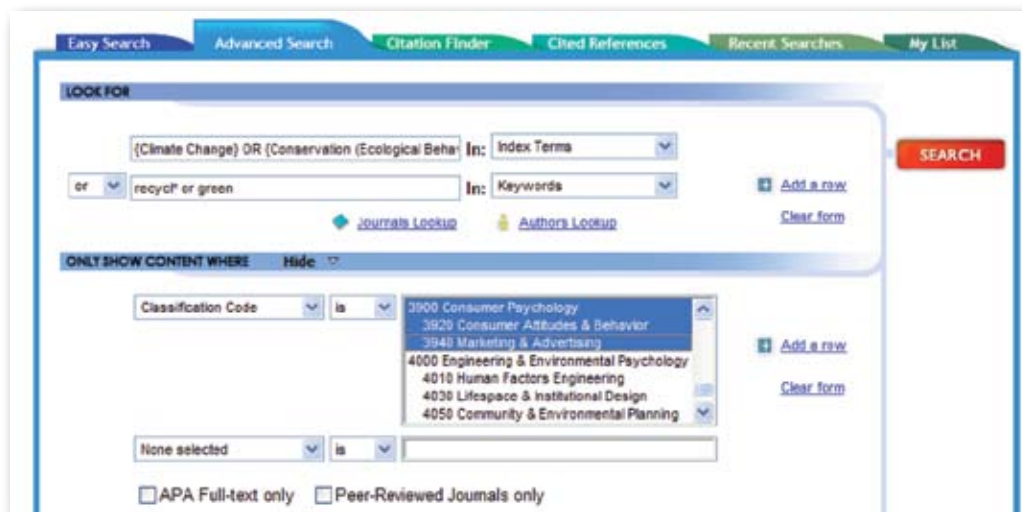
Easy Search Advanced Search Citation Finder Cited References Recent Searches My List

LOOK FOR

{Climate Change} OR {Conservation (Ecological Beha In: Index Terms

SEARCH

or recycl* or green In: Keywords

Add a row

Journals Lookup Authors Lookup

Clear form

ONLY SHOW CONTENT WHERE Hide

Classification Code is

3900 Consumer Psychology
3920 Consumer Attitudes & Behavior
3940 Marketing & Advertising
4000 Engineering & Environmental Psychology
4010 Human Factors Engineering
4030 Lifespace & Institutional Design
4050 Community & Environmental Planning

Add a row

Clear form

None selected is

APA Full-text only Peer-Reviewed Journals only